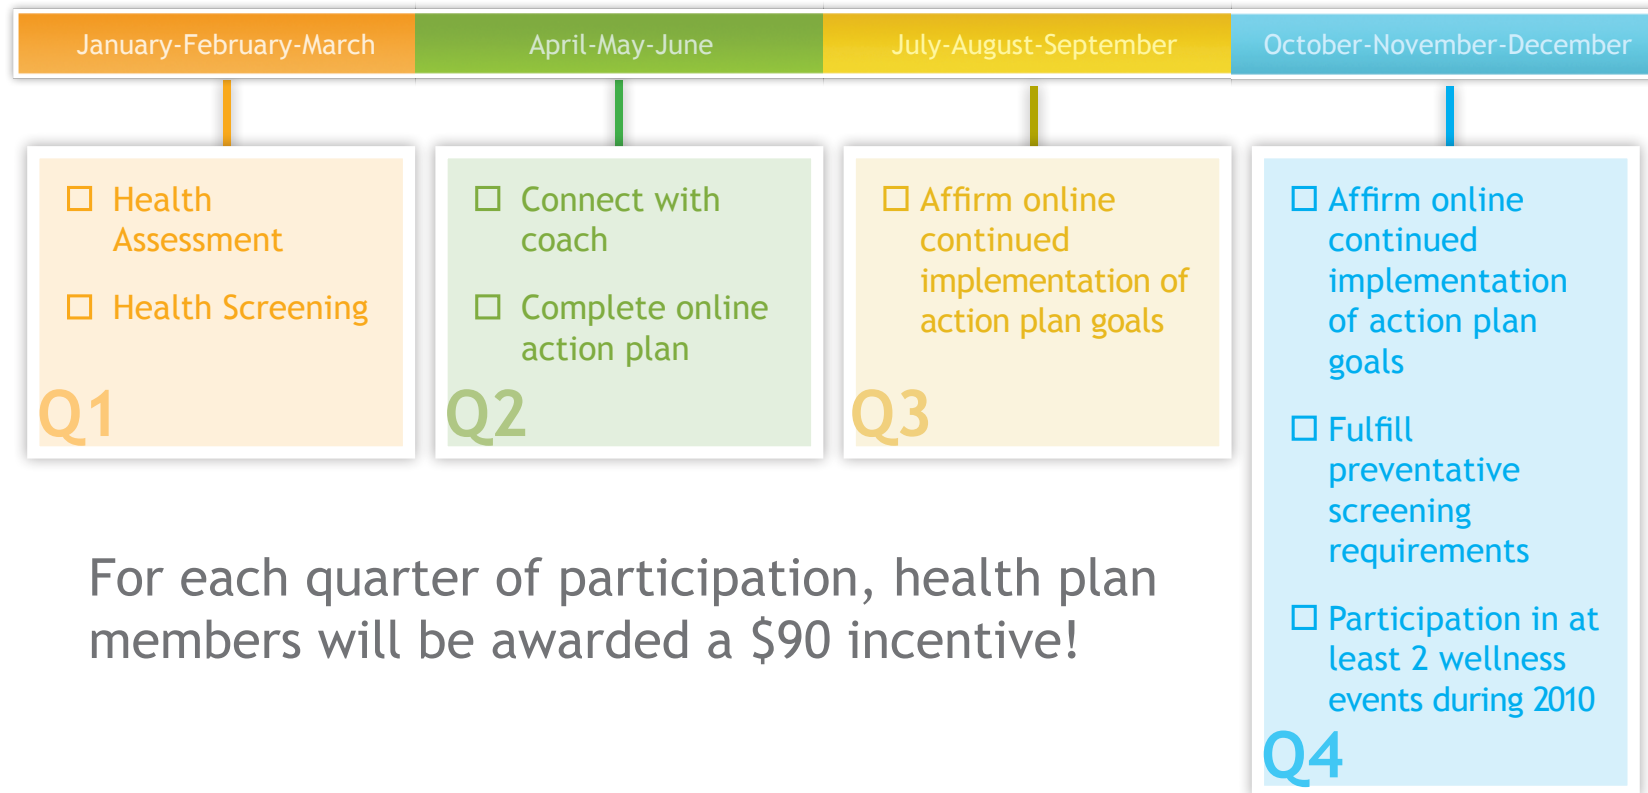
January-February-March

April-May-June

July-August-September

October-November-December

☐ Health Assessment

☐ Health Screening

Q1

☐ Connect with coach

☐ Complete online action plan

Q2

☐ Affirm online continued implementation of action plan goals

Q3

☐ Affirm online continued implementation of action plan goals

☐ Fulfill preventative screening requirements

☐ Participation in at least 2 wellness events during 2010

Q4

For each quarter of participation, health plan members will be awarded a $90 incentive!